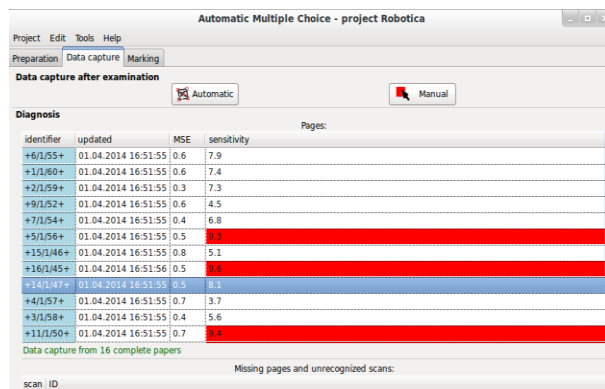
Automatic Multiple Choice - project Robotica

Project Edit Tools Help

Preparation | Data capture | Marking

Data capture after examination

Automatic

Manual

Diagnosis

Pages:

| identifier | updated | MSE | sensitivity |
|---|---|---|---|
| +6/1/55+ | 01.04.2014 16:51:55 | 0.6 | 7.9 |
| +1/1/60+ | 01.04.2014 16:51:55 | 0.6 | 7.4 |
| +2/1/59+ | 01.04.2014 16:51:55 | 0.3 | 7.3 |
| +9/1/52+ | 01.04.2014 16:51:55 | 0.6 | 4.5 |
| +7/1/54+ | 01.04.2014 16:51:55 | 0.4 | 6.8 |
| +5/1/56+ | 01.04.2014 16:51:55 | 0.5 | 9.3 |
| +15/1/46+ | 01.04.2014 16:51:55 | 0.8 | 5.1 |
| +16/1/45+ | 01.04.2014 16:51:56 | 0.5 | 9.8 |
| +14/1/47+ | 01.04.2014 16:51:55 | 0.5 | 8.1 |
| +4/1/57+ | 01.04.2014 16:51:55 | 0.7 | 3.7 |
| +3/1/58+ | 01.04.2014 16:51:55 | 0.4 | 5.6 |
| +11/1/50+ | 01.04.2014 16:51:55 | 0.7 | 9.4 |

Data capture from 16 complete papers

Missing pages and unrecognized scans:

scan | ID